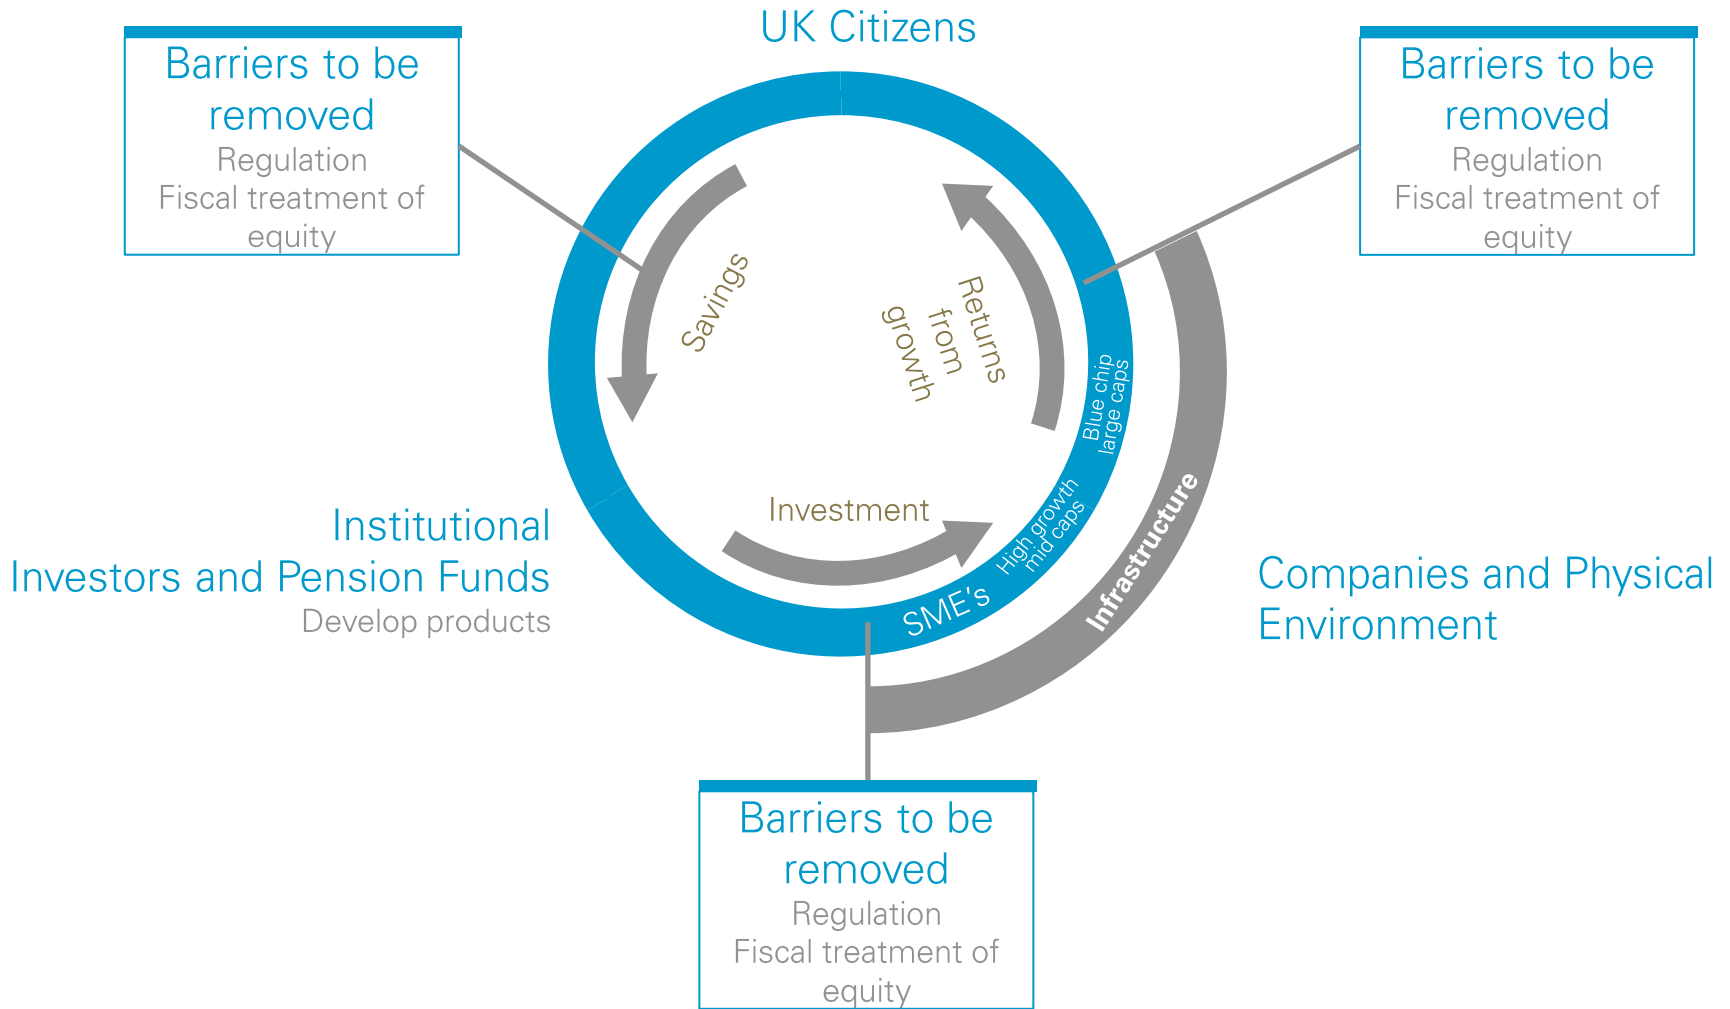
Barriers to be removed
Regulation
Fiscal treatment of equity

UK Citizens

Barriers to be removed
Regulation
Fiscal treatment of equity

Savings

Returns from growth

Blue chip large caps

Institutional Investors and Pension Funds
Develop products

Investment

High growth mid caps

SME's

Infrastructure

Companies and Physical Environment

Barriers to be removed
Regulation
Fiscal treatment of equity